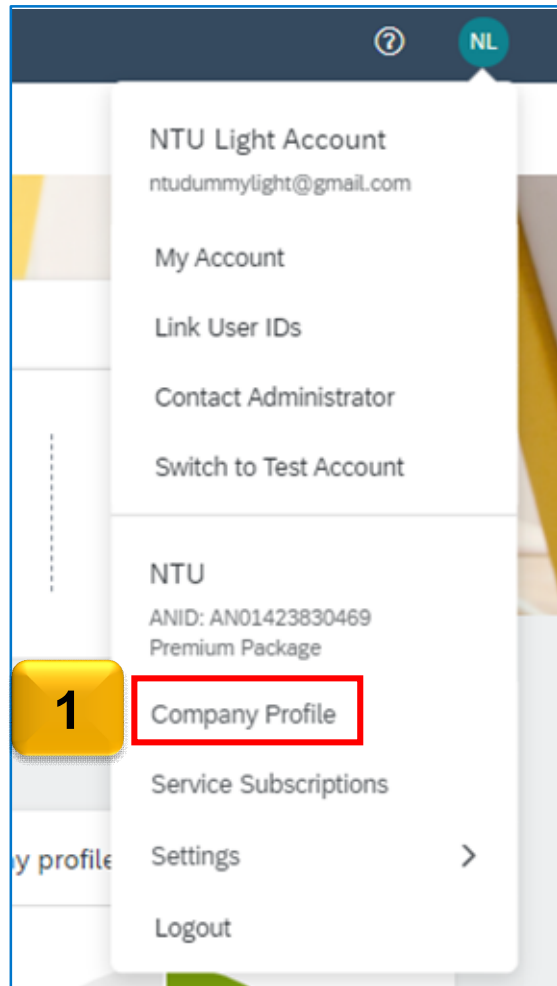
?
NL

NTU Light Account
ntudummylight@gmail.com

My Account

Link User IDs

Contact Administrator

Switch to Test Account

NTU
ANID: AN01423830469
Premium Package

1

Company Profile

Service Subscriptions

y profile

Settings >

Logout